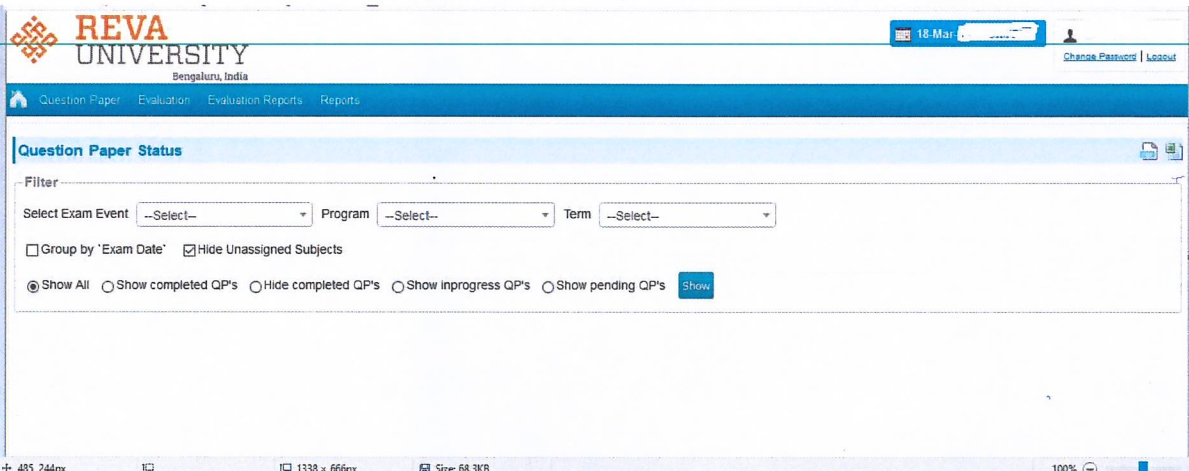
REVA
UNIVERSITY
Bengaluru, India

18-Mar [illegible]

Change Password | Logout

Question Paper Evaluation Evaluation Reports Reports

Question Paper Status

Filter

Select Exam Event --Select-- Program --Select-- Term --Select--

Group by 'Exam Date' Hide Unassigned Subjects

Show All Show completed QP's Hide completed QP's Show inprogress QP's Show pending QP's Show

485, 244px 1338 × 666px Size: 68.3KB 100%